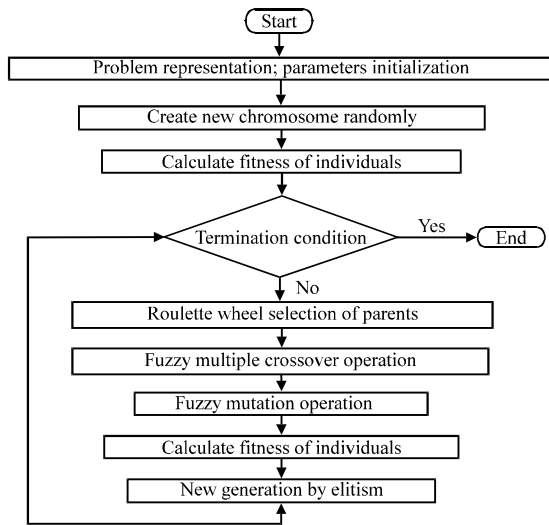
Start

Problem representation; parameters initialization

Create new chromosome randomly

Calculate fitness of individuals

Termination condition

Yes

End

No

Roulette wheel selection of parents

Fuzzy multiple crossover operation

Fuzzy mutation operation

Calculate fitness of individuals

New generation by elitism